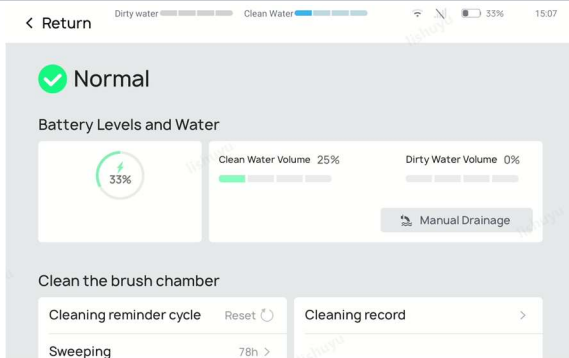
Return

Dirty water

Clean Water

33%

15:07

Normal

Battery Levels and Water

33%

Clean Water Volume 25%

Dirty Water Volume 0%

Manual Drainage

Clean the brush chamber

Cleaning reminder cycle

Reset

Cleaning record

Sweeping

78h